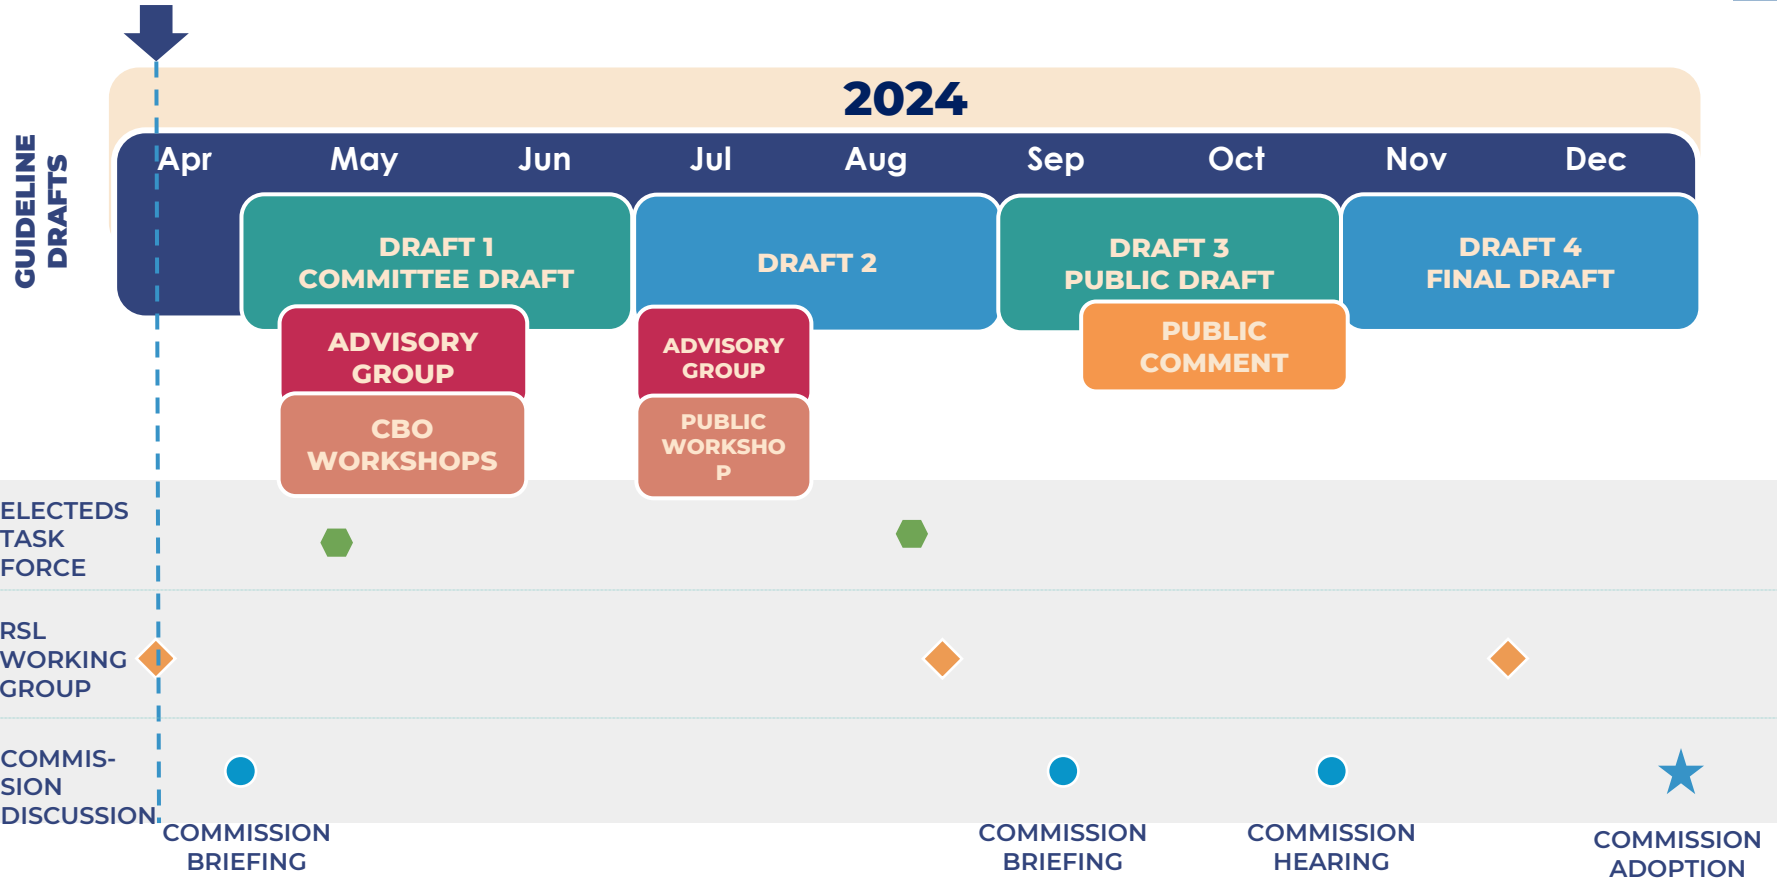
GUIDELINE DRAFTS

2024

Apr May Jun Jul Aug Sep Oct Nov Dec

DRAFT 1
COMMITTEE DRAFT

DRAFT 2

DRAFT 3
PUBLIC DRAFT

DRAFT 4
FINAL DRAFT

ADVISORY GROUP

CBO WORKSHOPS

ADVISORY GROUP

PUBLIC WORKSHO P

PUBLIC COMMENT

ELECTEDS TASK FORCE

RSL WORKING GROUP

COMMIS-SION DISCUSSION

COMMISSION BRIEFING

COMMISSION BRIEFING

COMMISSION HEARING

COMMISSION ADOPTION